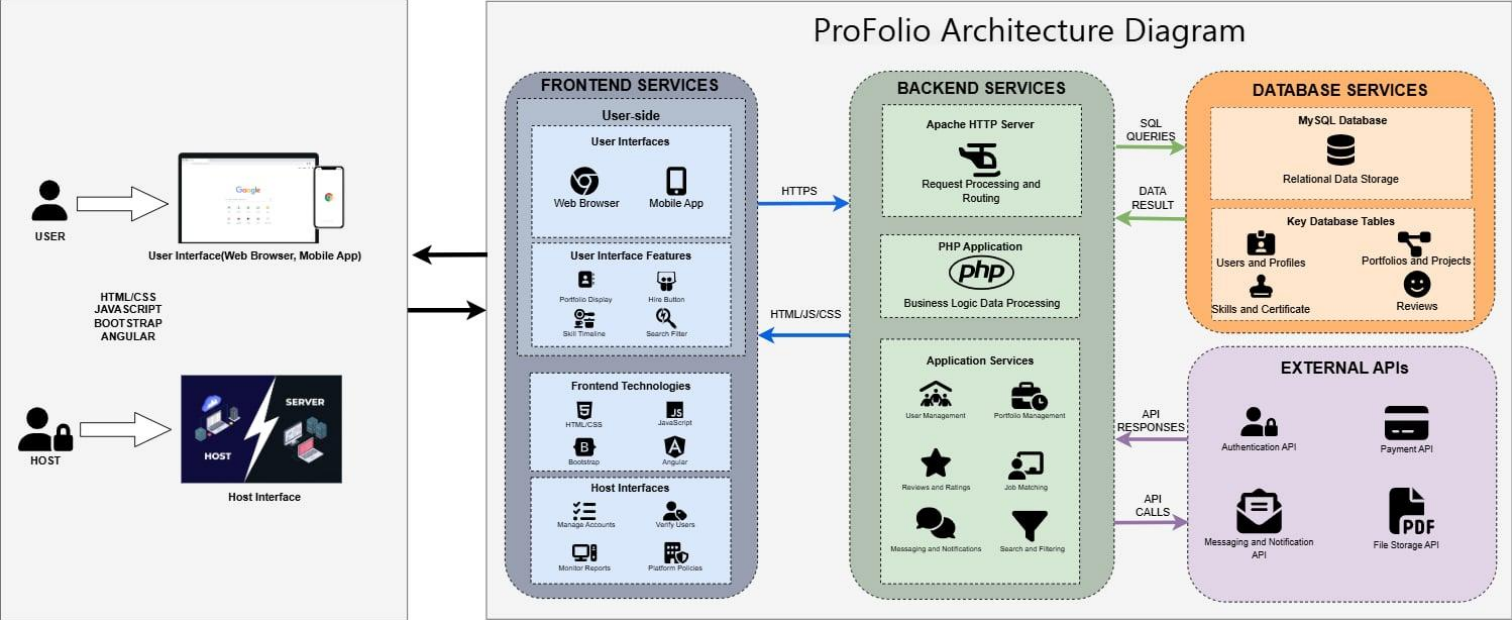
USER

User Interface(Web Browser, Mobile App)

HTML/CSS
JAVASCRIPT
BOOTSTRAP
ANGULAR

HOST

SERVER

HOST

Host Interface

ProFolio Architecture Diagram

FRONTEND SERVICES

User-side

User Interfaces

Web Browser

Mobile App

User Interface Features

Portfolio Display

Hire Button

Skill Timeline

Search Filter

Frontend Technologies

HTML/CSS

JavaScript

Bootstrap

Angular

Host Interfaces

Manage Accounts

Verify Users

Monitor Reports

Platform Policies

HTTPS

HTML/JS/CSS

BACKEND SERVICES

Apache HTTP Server

Request Processing and Routing

PHP Application

php

Business Logic Data Processing

Application Services

User Management

Portfolio Management

Reviews and Ratings

Job Matching

Messaging and Notifications

Search and Filtering

SQL QUERIES

DATA RESULT

API RESPONSES

API CALLS

DATABASE SERVICES

MySQL Database

Relational Data Storage

Key Database Tables

Users and Profiles

Portfolios and Projects

Skills and Certificate

Reviews

EXTERNAL APIs

Authentication API

Payment API

Messaging and Notification API

PDF

File Storage API